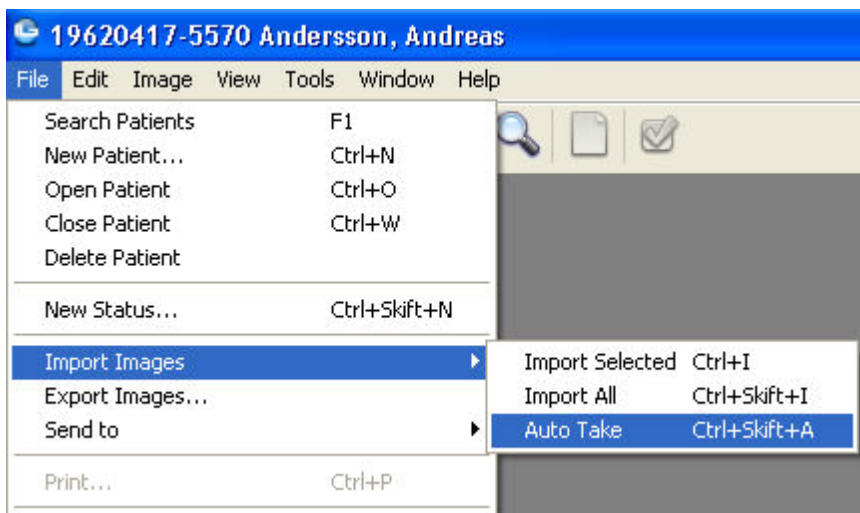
19620417-5570 Andersson, Andreas

File Edit Image View Tools Window Help

| | |
|---|---|
| Search Patients | F1 |
| New Patient... | Ctrl+N |
| Open Patient | Ctrl+O |
| Close Patient | Ctrl+W |
| Delete Patient | |
| New Status... | Ctrl+Skift+N |
| Import Images | |
| Export Images... | |
| Send to | |
| Print... | Ctrl+P |

| | |
|---|---|
| Import Selected | Ctrl+I |
| Import All | Ctrl+Skift+I |
| Auto Take | Ctrl+Skift+A |